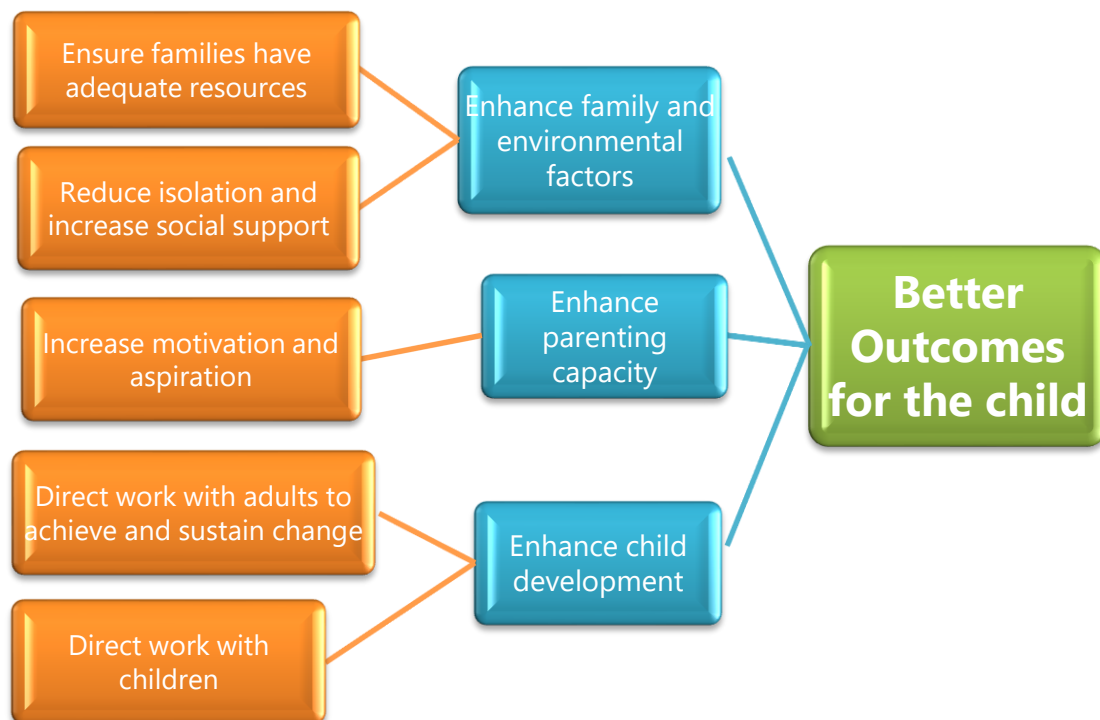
Ensure families have adequate resources

Reduce isolation and increase social support

Increase motivation and aspiration

Direct work with adults to achieve and sustain change

Direct work with children

Enhance family and environmental factors

Enhance parenting capacity

Enhance child development

Better Outcomes for the child